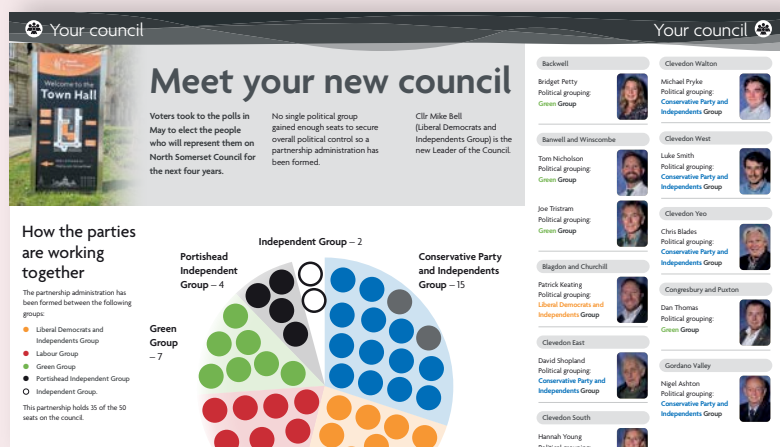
Your council

Your council

Welcome to the Town Hall

Meet your new council

Voters took to the polls in May to elect the people who will represent them on North Somerset Council for the next four years.

No single political group gained enough seats to secure overall political control so a partnership administration has been formed.

Cllr Mike Bell (Liberal Democrats and Independents Group) is the new Leader of the Council.

How the parties are working together

The partnership administration has been formed between the following groups:

Liberal Democrats and Independents Group

Labour Group

Green Group

Portishead Independent Group

Independent Group.

This partnership holds 35 of the 50 seats on the council.

Independent Group – 2

Portishead Independent Group – 4

Conservative Party and Independents Group – 15

Green Group – 7

Backwell

Bridget Petty
Political grouping:
Green Group

Banwell and Winscombe

Tom Nicholson
Political grouping:
Green Group

Joe Tristram
Political grouping:
Green Group

Blagdon and Churchill

Patrick Keating
Political grouping:
Liberal Democrats and Independents Group

Clevedon East

David Shopland
Political grouping:
Conservative Party and Independents Group

Clevedon South

Hannah Young
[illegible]

Clevedon Walton

Michael Pryke
Political grouping:
Conservative Party and Independents Group

Clevedon West

Luke Smith
Political grouping:
Conservative Party and Independents Group

Clevedon Yeo

Chris Blades
Political grouping:
Conservative Party and Independents Group

Congresbury and Puxton

Dan Thomas
Political grouping:
Green Group

Gordano Valley

Nigel Ashton
Political grouping:
Conservative Party and Independents Group